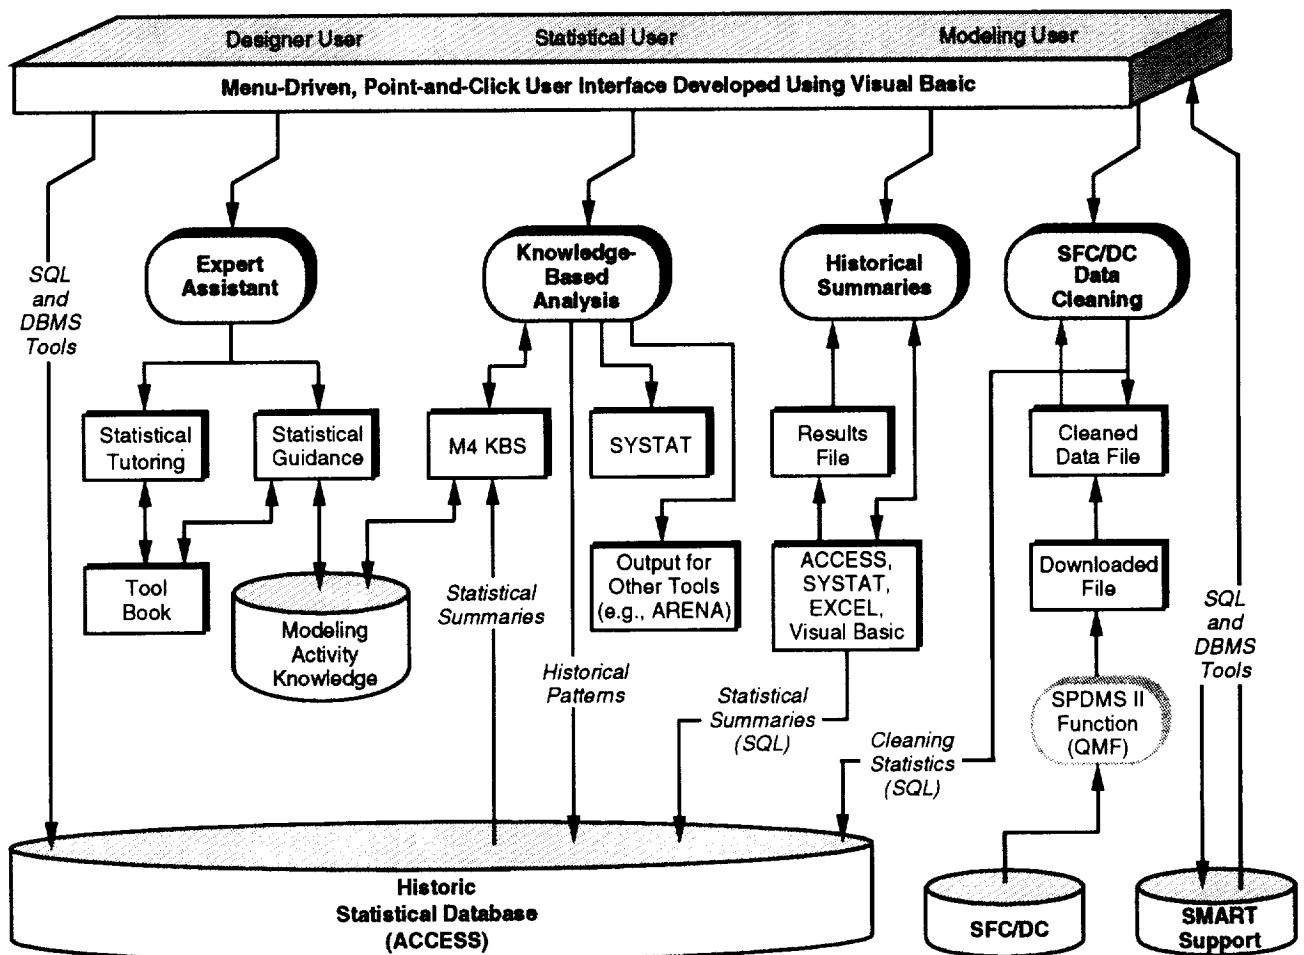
Designer User
Statistical User
Modeling User

Menu-Driven, Point-and-Click User Interface Developed Using Visual Basic

SQL and DBMS Tools

Expert Assistant

Knowledge-Based Analysis

Historical Summaries

SFC/DC Data Cleaning

Statistical Tutoring

Statistical Guidance

M4 KBS

SYSTAT

Results File

Cleaned Data File

Tool Book

Modeling Activity Knowledge

Statistical Summaries

Output for Other Tools (e.g., ARENA)

ACCESS, SYSTAT, EXCEL, Visual Basic

Downloaded File

SQL and DBMS Tools

Historical Patterns

Statistical Summaries (SQL)

Cleaning Statistics (SQL)

SPDMS II Function (QMF)

Historic Statistical Database (ACCESS)

SFC/DC

SMART Support